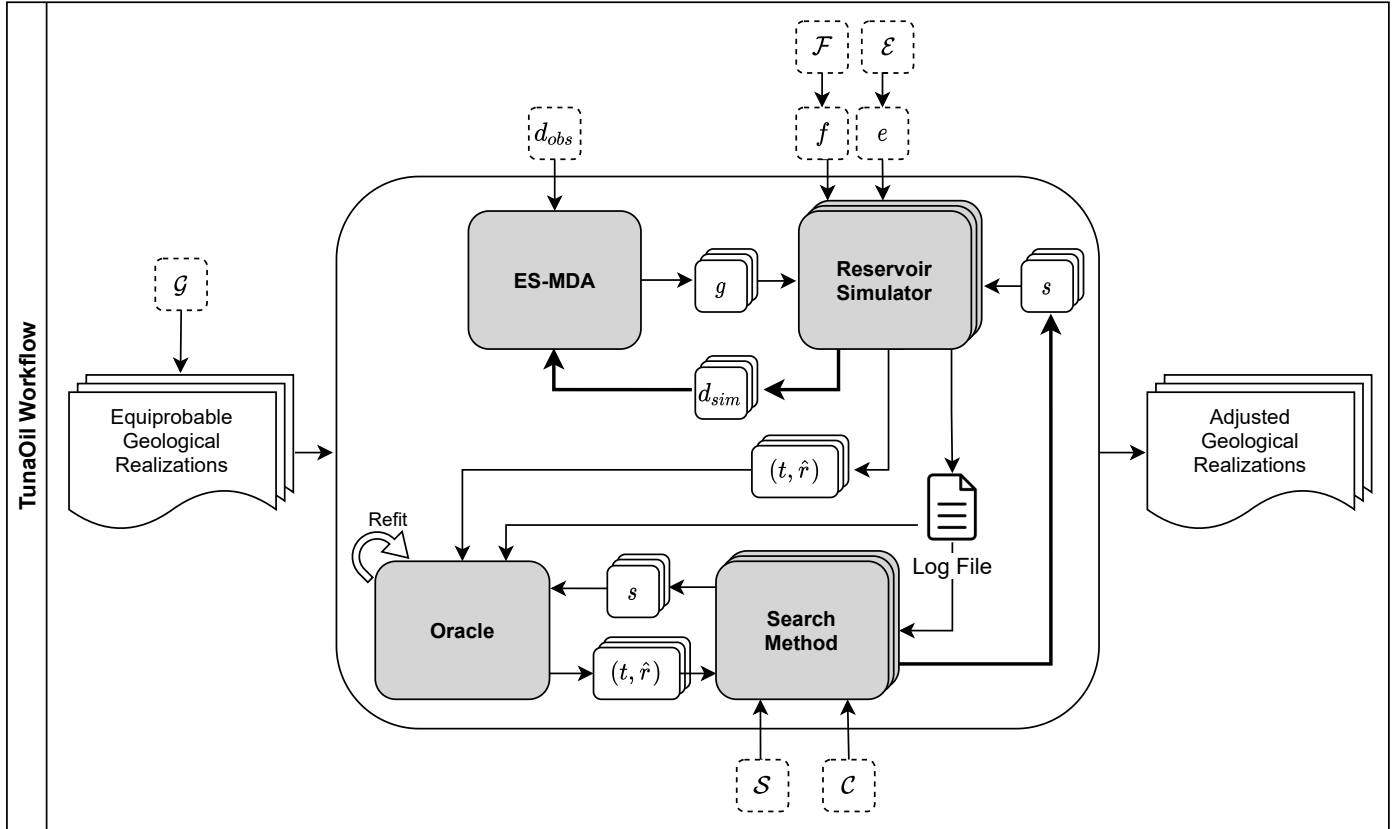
TunaOil Workflow

$\mathcal{F}$ $\mathcal{E}$

$f$ $e$

$d_{obs}$

$\mathcal{G}$

ES-MDA

$g$

Reservoir Simulator

$s$

Equiprobable Geological Realizations

$d_{sim}$

Adjusted Geological Realizations

$(t, \hat{r})$

Refit

Log File

Oracle

$s$

Search Method

$(t, \hat{r})$

$\mathcal{S}$ $\mathcal{C}$